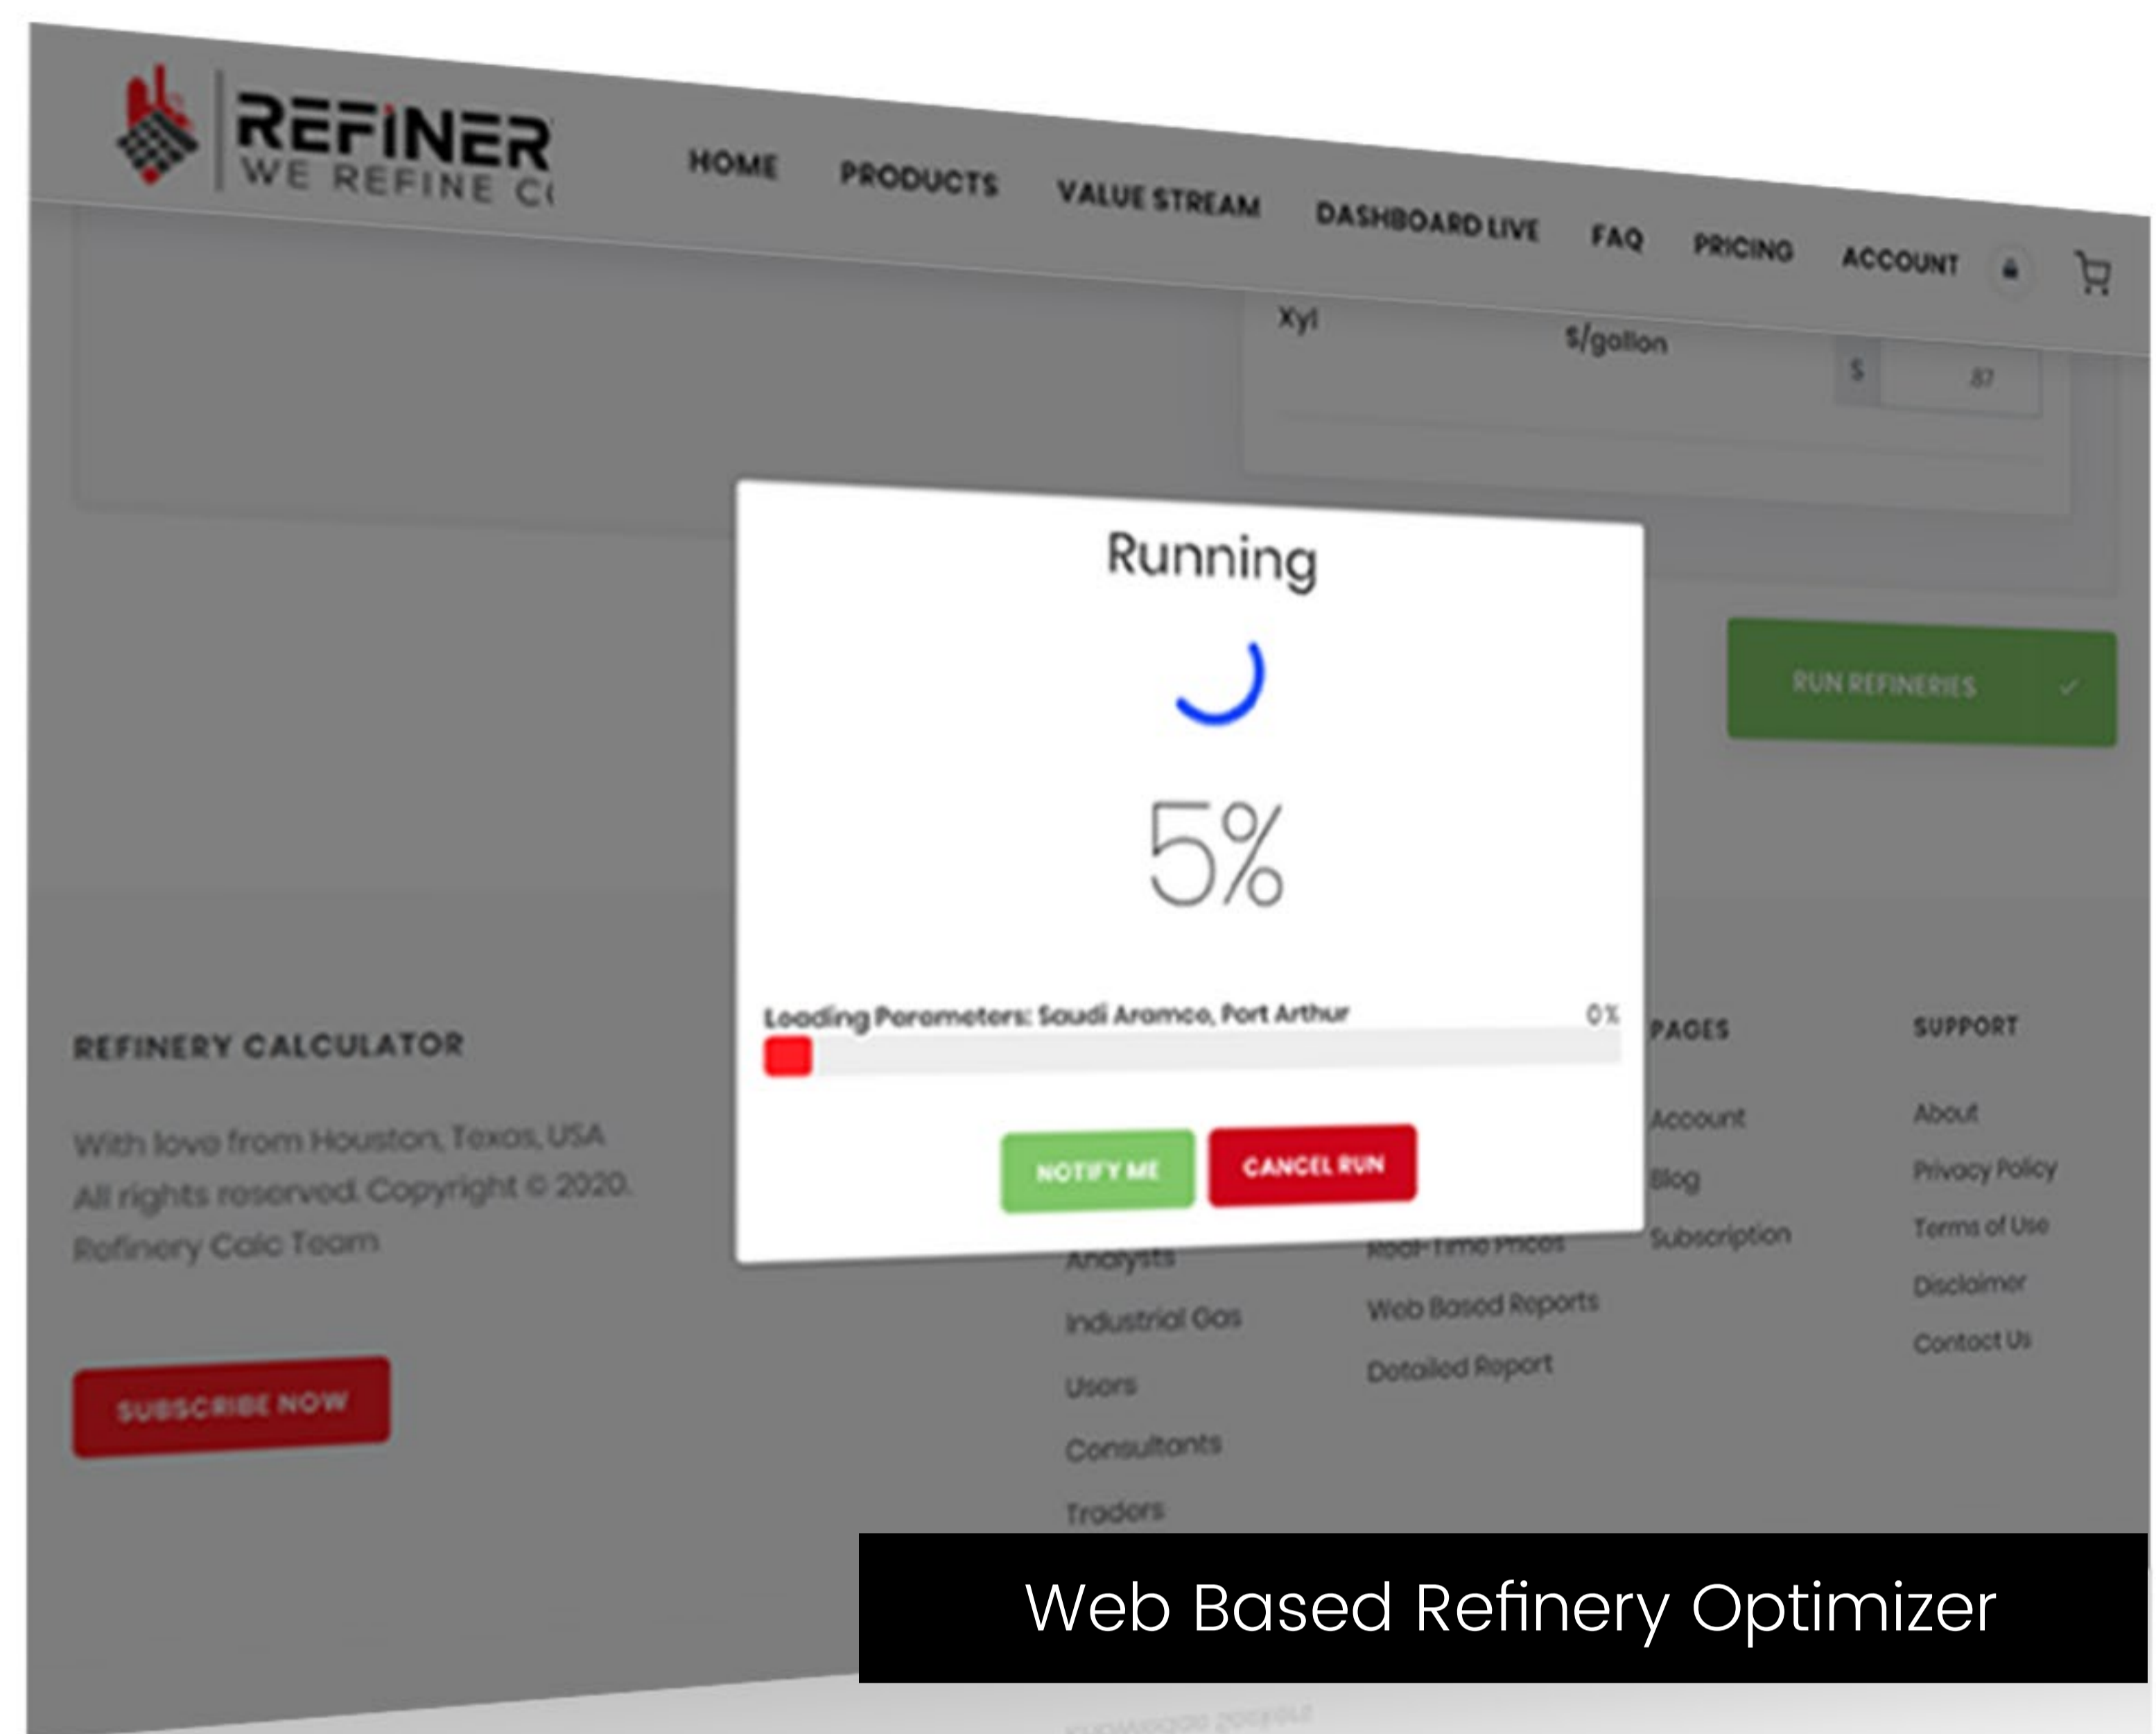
REFINER
WE REFINE C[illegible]

HOME PRODUCTS VALUE STREAM DASHBOARD LIVE FAQ PRICING ACCOUNT

Xyl $/gallon $ .87

Running

5%

Loading Parameters: Saudi Aramco, Port Arthur 0%

NOTIFY ME CANCEL RUN

RUN REFINERIES

REFINERY CALCULATOR

With love from Houston, Texas, USA
All rights reserved. Copyright © 2020.
Refinery Calc Team

SUBSCRIBE NOW

Analysts
Industrial Gas
Users
Consultants
Traders

Real-Time Prices
Web Based Reports
Detailed Report

PAGES
Account
Blog
Subscription

SUPPORT
About
Privacy Policy
Terms of Use
Disclaimer
Contact Us

Web Based Refinery Optimizer